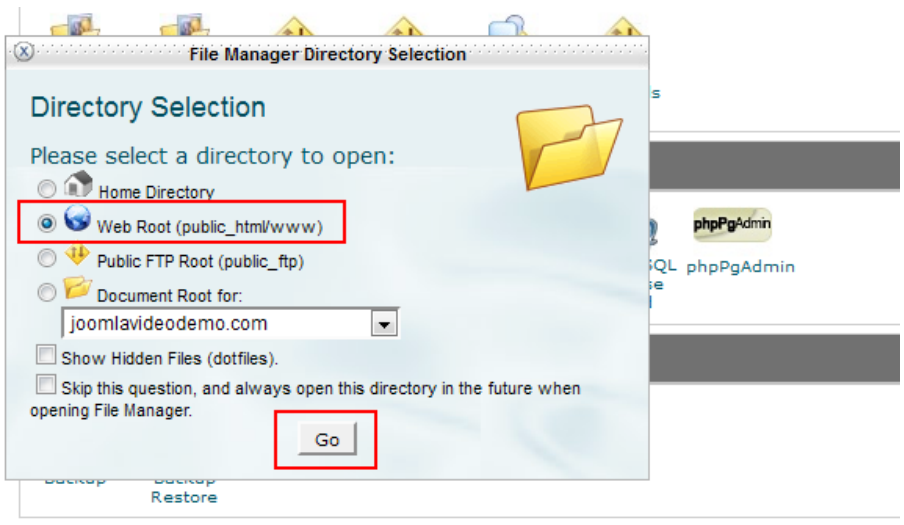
File Manager Directory Selection

Directory Selection

Please select a directory to open:

Home Directory

Web Root (public_html/www)

Public FTP Root (public_ftp)

Document Root for:

joomlavideodemo.com

Show Hidden Files (dotfiles).

Skip this question, and always open this directory in the future when opening File Manager.

Go

s

phpPgAdmin

SQL
se

phpPgAdmin

Backup

Backup
Restore